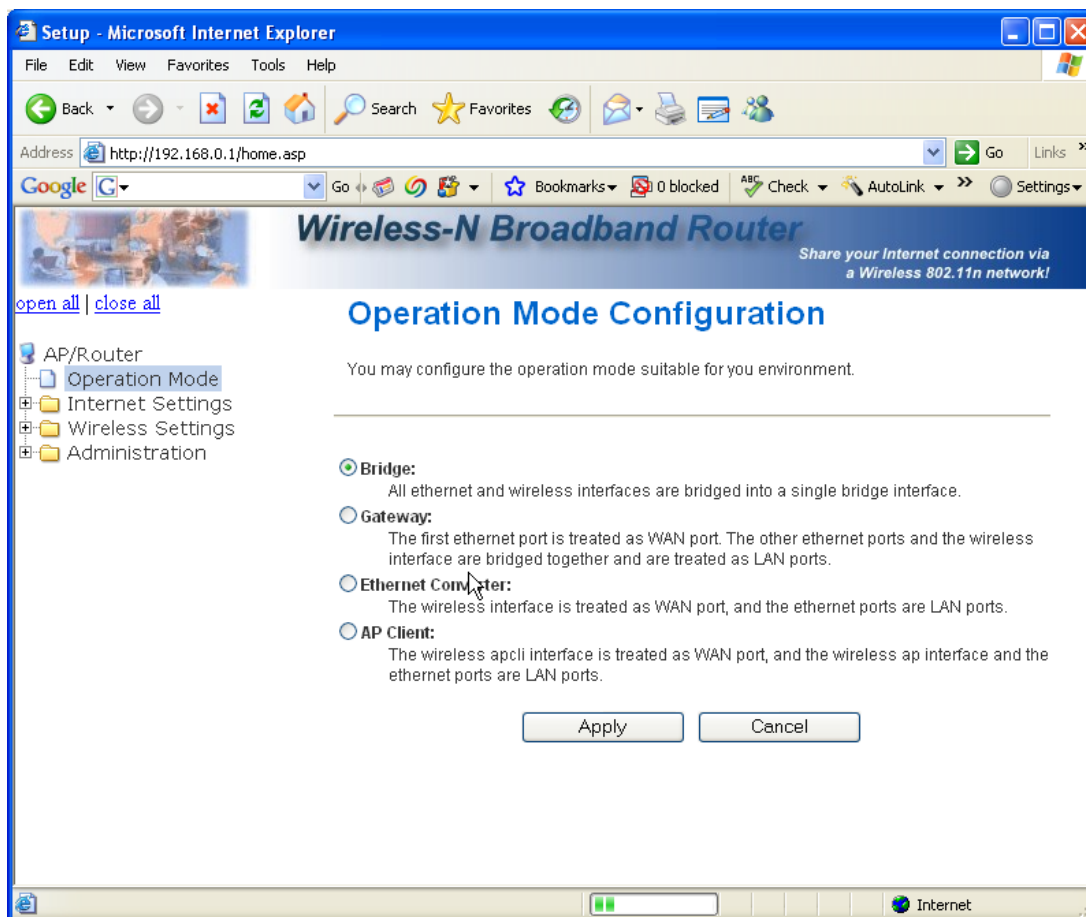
Setup - Microsoft Internet Explorer

File Edit View Favorites Tools Help

Back Search Favorites

Address http://192.168.0.1/home.asp Go Links

Google G Go Bookmarks 0 blocked Check AutoLink Settings

Wireless-N Broadband Router

Share your Internet connection via a Wireless 802.11n network!

open all | close all

AP/Router
Operation Mode
Internet Settings
Wireless Settings
Administration

Operation Mode Configuration

You may configure the operation mode suitable for you environment.

Bridge:
All ethernet and wireless interfaces are bridged into a single bridge interface.

Gateway:
The first ethernet port is treated as WAN port. The other ethernet ports and the wireless interface are bridged together and are treated as LAN ports.

Ethernet Con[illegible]ter:
The wireless interface is treated as WAN port, and the ethernet ports are LAN ports.

AP Client:
The wireless apcli interface is treated as WAN port, and the wireless ap interface and the ethernet ports are LAN ports.

Apply Cancel

Internet